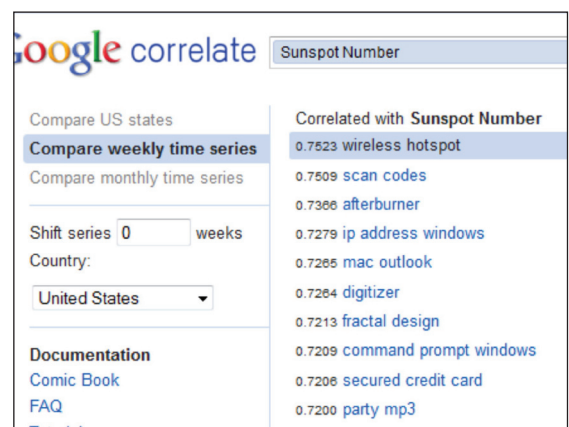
Google correlate

Sunspot Number

Compare US states
Compare weekly time series
Compare monthly time series

Shift series 0 weeks
Country:
United States

Documentation
Comic Book
FAQ
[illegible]

Correlated with Sunspot Number
0.7523 wireless hotspot
0.7509 scan codes
0.7366 afterburner
0.7279 ip address windows
0.7265 mac outlook
0.7264 digitizer
0.7213 fractal design
0.7209 command prompt windows
0.7206 secured credit card
0.7200 party mp3